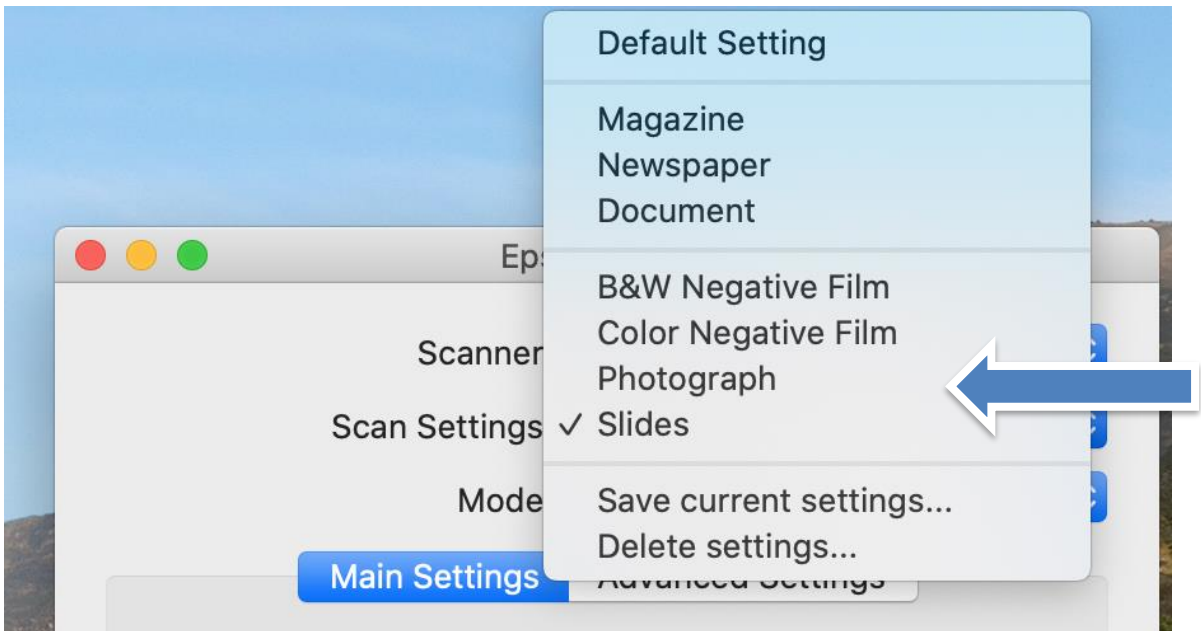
Default Setting

Magazine
Newspaper
Document

B&W Negative Film
Color Negative Film
Photograph
✓ Slides

Save current settings...
Delete settings...

Eps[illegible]

Scanner

Scan Settings

Mode

Main Settings

Advanced Settings